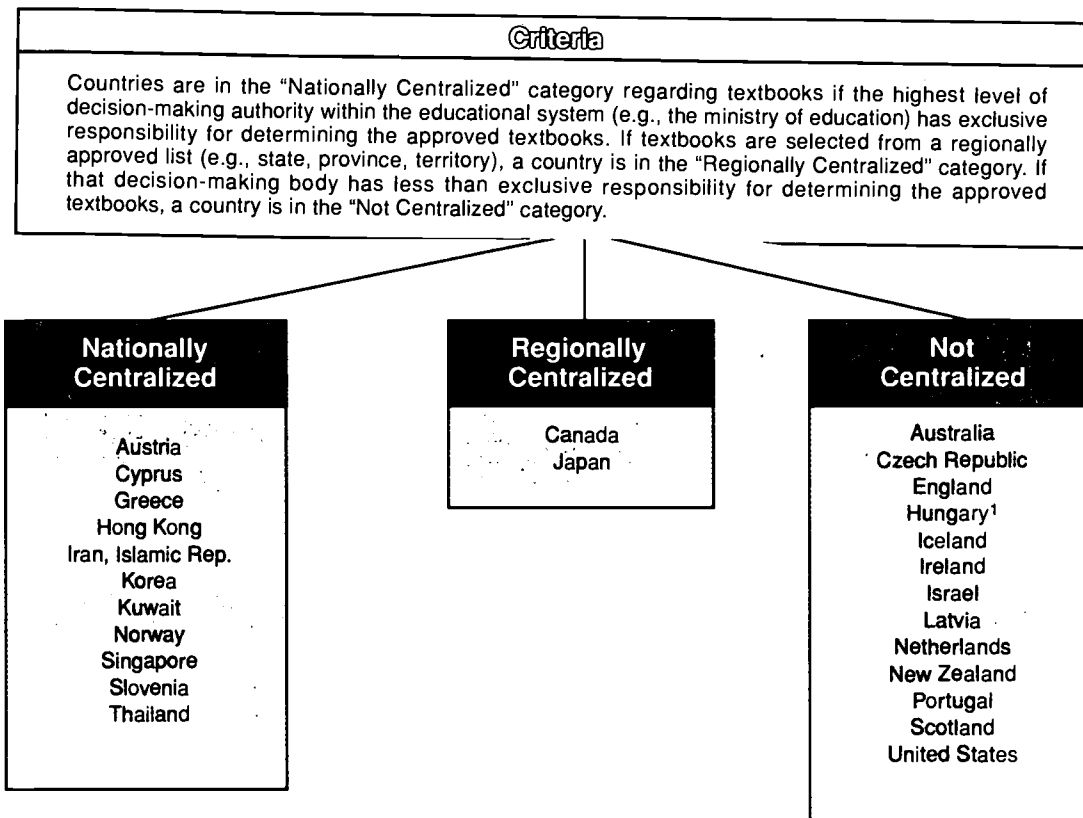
Criteria

Countries are in the "Nationally Centralized" category regarding textbooks if the highest level of decision-making authority within the educational system (e.g., the ministry of education) has exclusive responsibility for determining the approved textbooks. If textbooks are selected from a regionally approved list (e.g., state, province, territory), a country is in the "Regionally Centralized" category. If that decision-making body has less than exclusive responsibility for determining the approved textbooks, a country is in the "Not Centralized" category.

Nationally Centralized

Austria
Cyprus
Greece
Hong Kong
Iran, Islamic Rep.
Korea
Kuwait
Norway
Singapore
Slovenia
Thailand

Regionally Centralized

Canada
Japan

Not Centralized

Australia
Czech Republic
England
Hungary$^1$
Iceland
Ireland
Israel
Latvia
Netherlands
New Zealand
Portugal
Scotland
United States